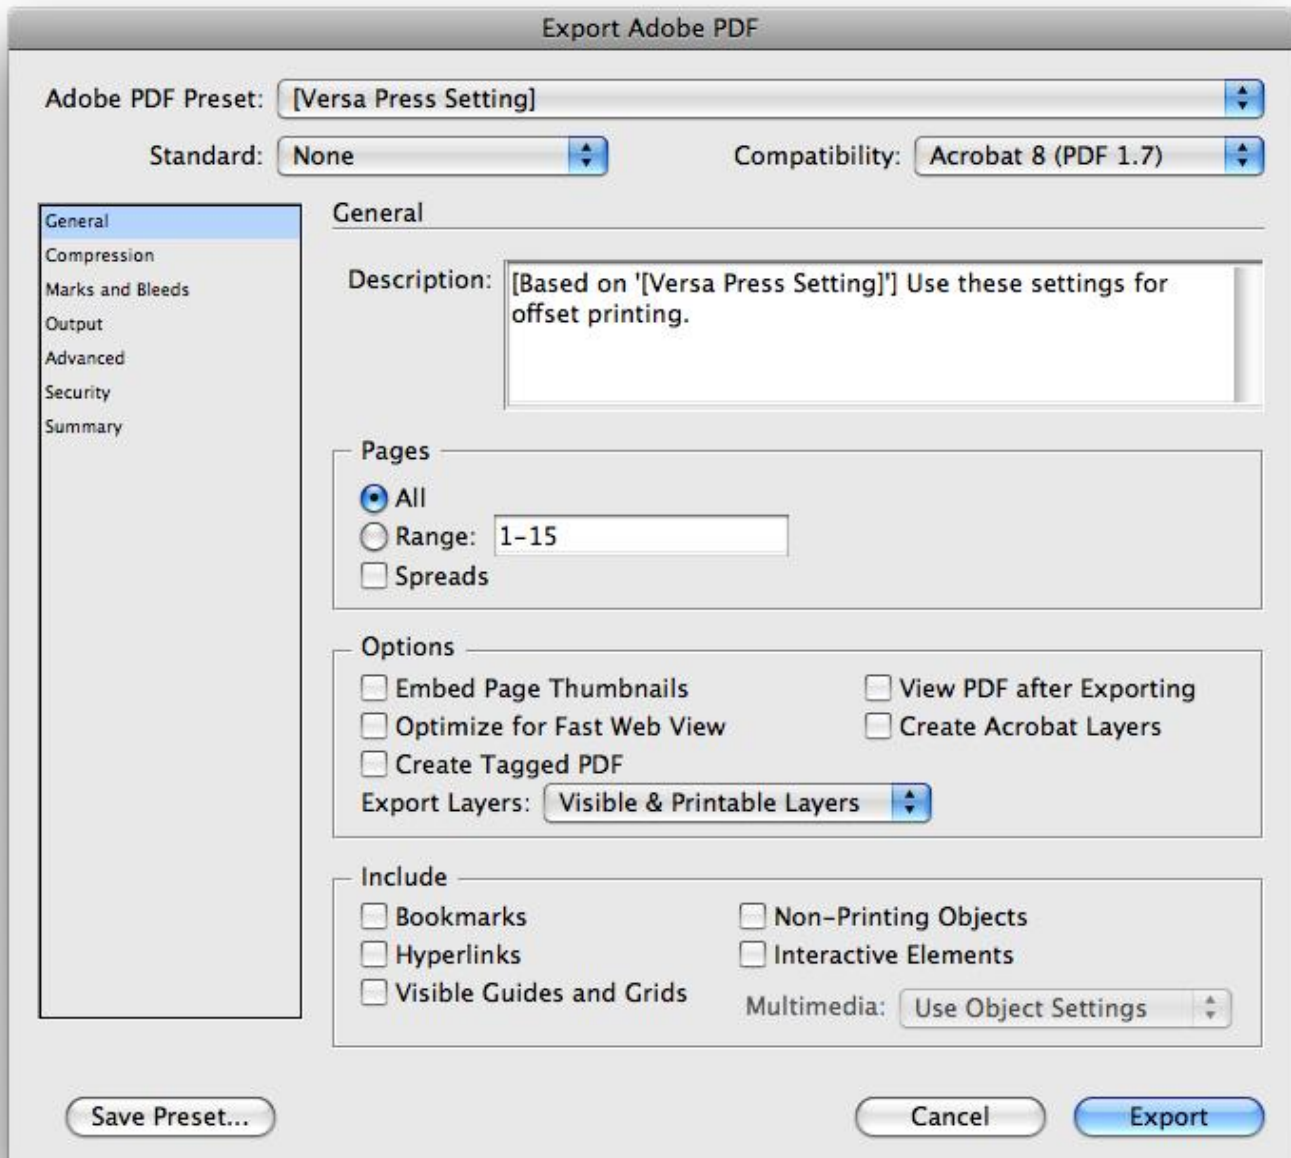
Export Adobe PDF

Adobe PDF Preset: [Versa Press Setting]

Standard: None

Compatibility: Acrobat 8 (PDF 1.7)

General
Compression
Marks and Bleeds
Output
Advanced
Security
Summary

General

Description: [Based on '[Versa Press Setting]'] Use these settings for offset printing.

Pages

All

Range: 1-15

Spreads

Options

Embed Page Thumbnails

View PDF after Exporting

Optimize for Fast Web View

Create Acrobat Layers

Create Tagged PDF

Export Layers: Visible & Printable Layers

Include

Bookmarks

Non-Printing Objects

Hyperlinks

Interactive Elements

Visible Guides and Grids

Multimedia: Use Object Settings

Save Preset...

Cancel

Export